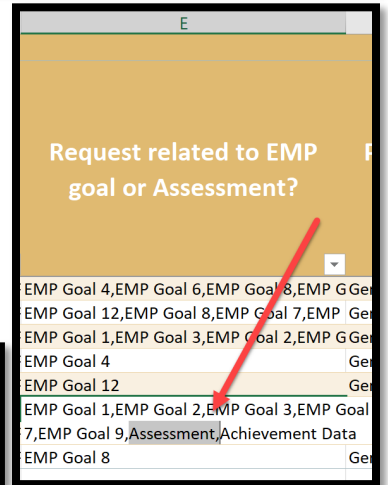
E

Request related to EMP goal or Assessment?

EMP Goal 4,EMP Goal 6,EMP Goal 8,EMP G
EMP Goal 12,EMP Goal 8,EMP Goal 7,EMP
EMP Goal 1,EMP Goal 3,EMP Goal 2,EMP G
EMP Goal 4
EMP Goal 12
EMP Goal 1,EMP Goal 2,EMP Goal 3,EMP Goal 7,EMP Goal 9,Assessment,Achievement Data
EMP Goal 8

Ge
Ge
Ge
Ge
Ge
Ge